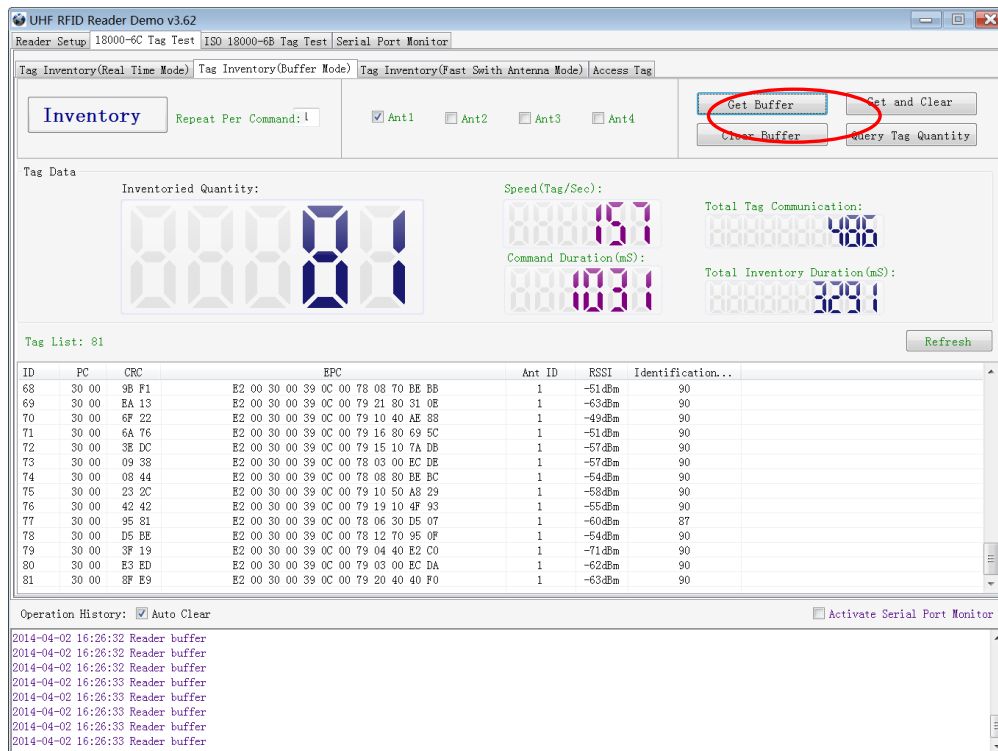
UHF RFID Reader Demo v3.62

Reader Setup | 18000-6C Tag Test | ISO 18000-6B Tag Test | Serial Port Monitor

Tag Inventory(Real Time Mode) | Tag Inventory(Buffer Mode) | Tag Inventory(Fast Swith Antenna Mode) | Access Tag

Inventory

Repeat Per Command: 1

Ant1 Ant2 Ant3 Ant4

Get Buffer
Get and Clear
Clear Buffer
Query Tag Quantity

Tag Data

Inventoried Quantity:
00081

Speed(Tag/Sec):
157

Command Duration(mS):
1031

Total Tag Communication:
486

Total Inventory Duration(mS):
3291

Tag List: 81

Refresh

| ID | PC | CRC | EPC | Ant ID | RSSI | Identification... |
|---|---|---|---|---|---|---|
| 68 | 30 00 | 9B F1 | E2 00 30 00 39 0C 00 78 08 70 BE BB | 1 | -51dBm | 90 |
| 69 | 30 00 | EA 13 | E2 00 30 00 39 0C 00 79 21 80 31 0E | 1 | -63dBm | 90 |
| 70 | 30 00 | 6F 22 | E2 00 30 00 39 0C 00 79 10 40 AE 88 | 1 | -49dBm | 90 |
| 71 | 30 00 | 6A 76 | E2 00 30 00 39 0C 00 79 16 80 69 5C | 1 | -51dBm | 90 |
| 72 | 30 00 | 3E DC | E2 00 30 00 39 0C 00 79 15 10 7A DB | 1 | -57dBm | 90 |
| 73 | 30 00 | 09 38 | E2 00 30 00 39 0C 00 78 03 00 EC DE | 1 | -57dBm | 90 |
| 74 | 30 00 | 08 44 | E2 00 30 00 39 0C 00 78 08 80 BE BC | 1 | -54dBm | 90 |
| 75 | 30 00 | 23 2C | E2 00 30 00 39 0C 00 79 10 50 A8 29 | 1 | -58dBm | 90 |
| 76 | 30 00 | 42 42 | E2 00 30 00 39 0C 00 79 19 10 4F 93 | 1 | -55dBm | 90 |
| 77 | 30 00 | 95 81 | E2 00 30 00 39 0C 00 78 06 30 D5 07 | 1 | -60dBm | 87 |
| 78 | 30 00 | D5 BE | E2 00 30 00 39 0C 00 78 12 70 95 0F | 1 | -54dBm | 90 |
| 79 | 30 00 | 3F 19 | E2 00 30 00 39 0C 00 79 04 40 E2 C0 | 1 | -71dBm | 90 |
| 80 | 30 00 | E3 ED | E2 00 30 00 39 0C 00 79 03 00 EC DA | 1 | -62dBm | 90 |
| 81 | 30 00 | 8F E9 | E2 00 30 00 39 0C 00 79 20 40 40 F0 | 1 | -63dBm | 90 |

Operation History: Auto Clear

Activate Serial Port Monitor

2014-04-02 16:26:32 Reader buffer
2014-04-02 16:26:32 Reader buffer
2014-04-02 16:26:32 Reader buffer
2014-04-02 16:26:33 Reader buffer
2014-04-02 16:26:33 Reader buffer
2014-04-02 16:26:33 Reader buffer
2014-04-02 16:26:33 Reader buffer
2014-04-02 16:26:33 Reader buffer